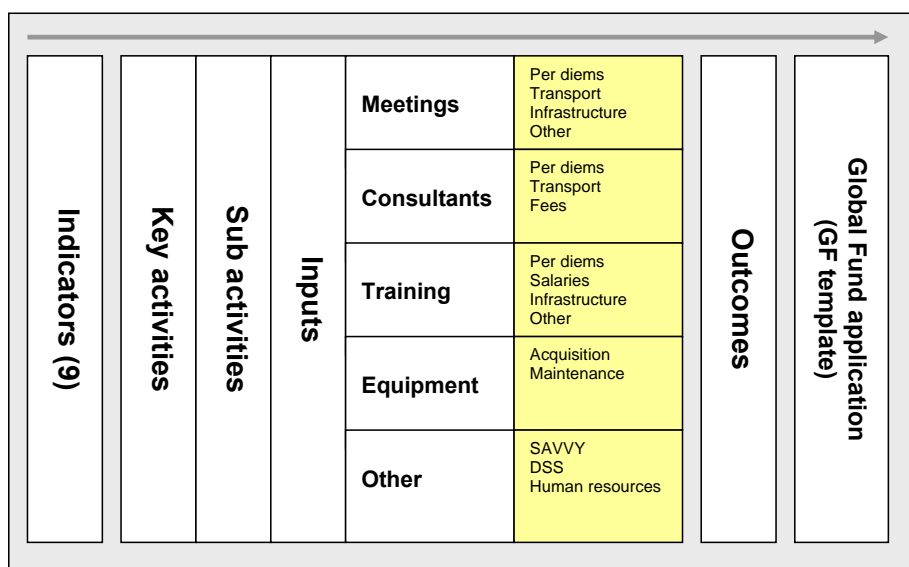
Indicators (9)

Key activities

Sub activities

Inputs

| | |
|---|---|
| Meetings | Per diems<br>Transport<br>Infrastructure<br>Other |
| Consultants | Per diems<br>Transport<br>Fees |
| Training | Per diems<br>Salaries<br>Infrastructure<br>Other |
| Equipment | Acquisition<br>Maintenance |
| Other | SAVVY<br>DSS<br>Human resources |

Outcomes

Global Fund application (GF template)